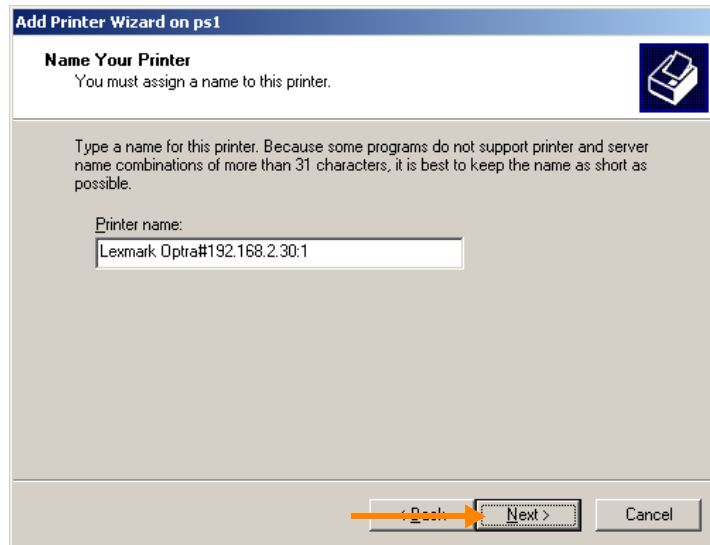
Add Printer Wizard on ps1

Name Your Printer
You must assign a name to this printer.

Type a name for this printer. Because some programs do not support printer and server name combinations of more than 31 characters, it is best to keep the name as short as possible.

Printer name:
Lexmark Optra#192.168.2.30:1

< Back
Next >
Cancel